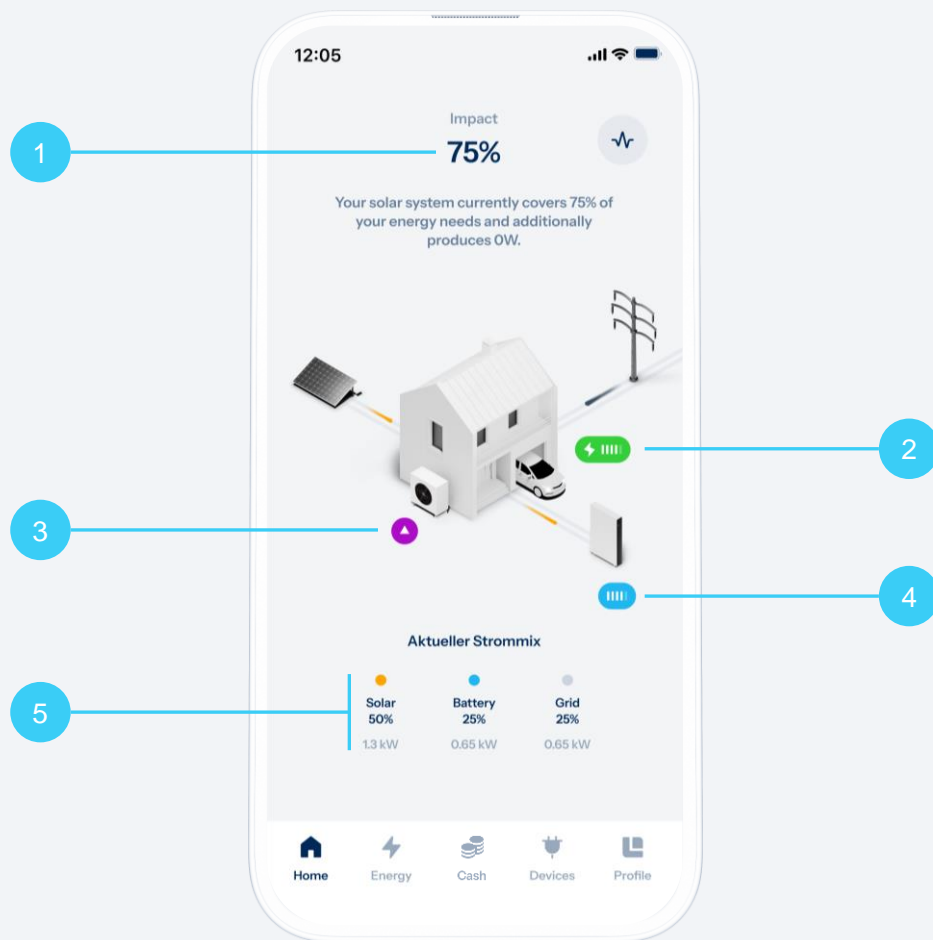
12:05

1

Impact
75%

Your solar system currently covers 75% of your energy needs and additionally produces 0W.

2

3

4

Aktueller Strommix

5

Solar
50%
1.3 kW

Battery
25%
0.65 kW

Grid
25%
0.65 kW

Home
Energy
Cash
Devices
Profile